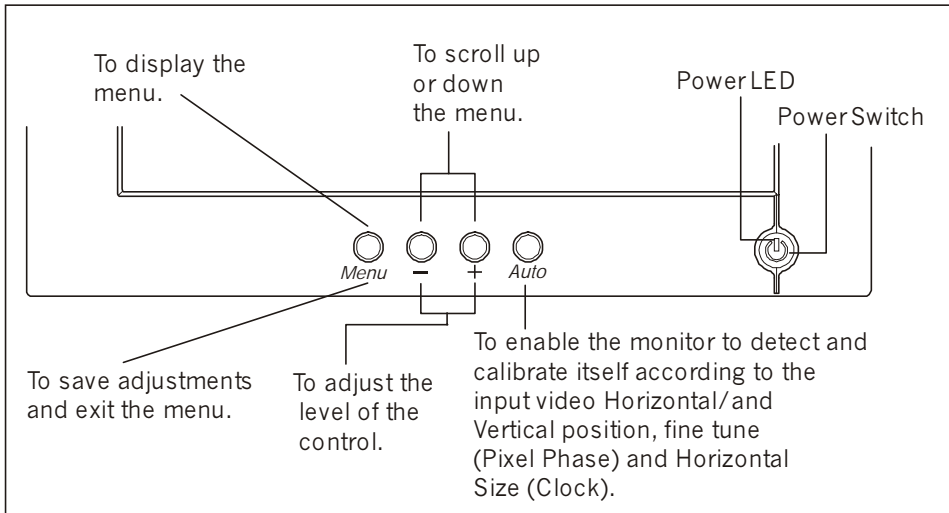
To display the menu.

To scroll up or down the menu.

Power LED

Power Switch

Menu

−

+

Auto

To save adjustments and exit the menu.

To adjust the level of the control.

To enable the monitor to detect and calibrate itself according to the input video Horizontal/and Vertical position, fine tune (Pixel Phase) and Horizontal Size (Clock).